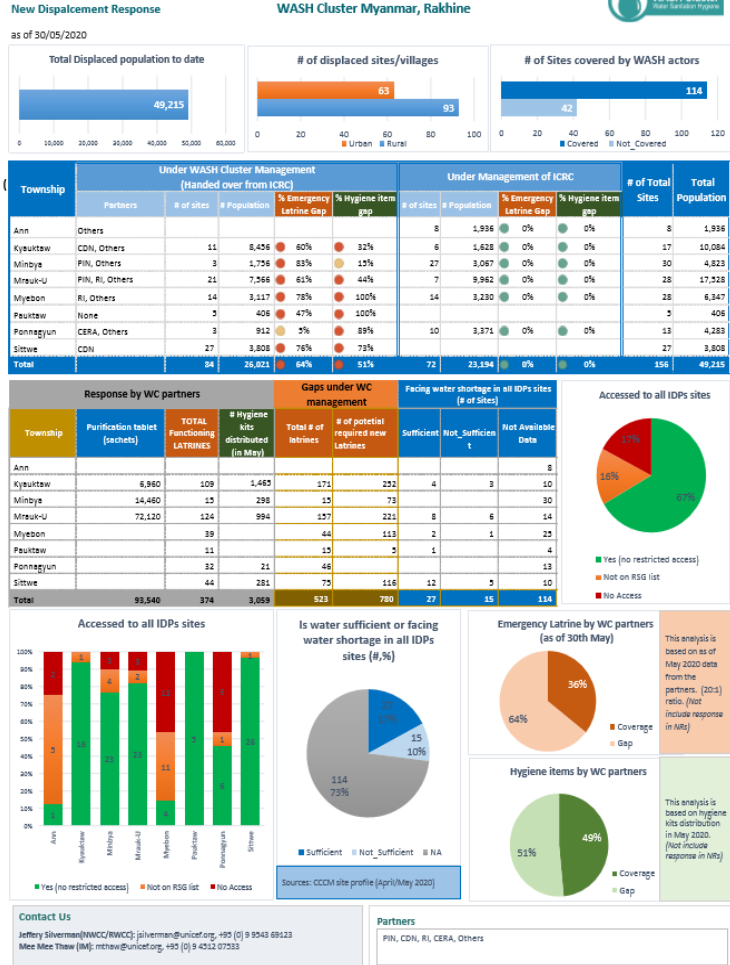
New Dispalcement Response

WASH Cluster Myanmar, Rakhine

Water Sanitation Hygiene

as of 30/05/2020

Total Displaced population to date

49,215

0 10,000 20,000 30,000 40,000 50,000 60,000

# of displaced sites/villages

63

93

0 20 40 60 80 100

Urban Rural

# of Sites covered by WASH actors

114

42

0 20 40 60 80 100 120

Covered Not_Covered

| Township | Under WASH Cluster Management (Handed over from ICRC) Partners | # of sites | # Population | % Emergency Latrine Gap | % Hygiene item gap | Under Management of ICRC # of sites | # Population | % Emergency Latrine Gap | % Hygiene item gap | # of Total Sites | Total Population |
|---|---|---|---|---|---|---|---|---|---|---|---|
| Ann | Others | | | | | 8 | 1,936 | | | 8 | 1,936 |
| Kyauktaw | CDN, Others | 11 | 8,456 | 60% | 32% | 6 | 1,628 | 0% | 0% | 17 | 10,084 |
| Minbya | PIN, Others | 3 | 1,756 | 83% | 15% | 27 | 3,067 | 0% | 0% | 30 | 4,823 |
| Mrauk-U | PIN, RI, Others | 21 | 7,566 | 61% | 44% | 7 | 9,962 | 0% | 0% | 28 | 17,528 |
| Myebon | RI, Others | 14 | 3,117 | 78% | 100% | 14 | 3,230 | 0% | 0% | 28 | 6,347 |
| Pauktaw | None | 5 | 406 | 47% | 100% | | | | | 5 | 406 |
| Ponnagyun | CERA, Others | 3 | 912 | 5% | 89% | 10 | 3,371 | 0% | 0% | 13 | 4,283 |
| Sittwe | CDN | 27 | 3,808 | 76% | 73% | | | | | 27 | 3,808 |
| Total | | 84 | 26,021 | 64% | 51% | 72 | 23,194 | 0% | 0% | 156 | 49,215 |

| Township | Response by WC partners: Purification tablet (sachets) | TOTAL Functioning LATRINES | # Hygiene kits distributed (in May) | Gaps under WC management: Total # of latrines | # of potetial required new Latrines | Facing water shortage in all IDPs sites (# of Sites): Sufficient | Not_Sufficient | Not Available Data |
|---|---|---|---|---|---|---|---|---|
| Ann | | | | | | | | 8 |
| Kyauktaw | 6,960 | 109 | 1,465 | 171 | 252 | 4 | 3 | 10 |
| Minbya | 14,460 | 15 | 298 | 15 | 73 | | | 30 |
| Mrauk-U | 72,120 | 124 | 994 | 157 | 221 | 8 | 6 | 14 |
| Myebon | | 39 | | 44 | 113 | 2 | 1 | 25 |
| Pauktaw | | 11 | | 15 | 5 | 1 | | 4 |
| Ponnagyun | | 32 | 21 | 46 | | | | 13 |
| Sittwe | | 44 | 281 | 75 | 116 | 12 | 5 | 10 |
| Total | 93,540 | 374 | 3,059 | 523 | 780 | 27 | 15 | 114 |

Accessed to all IDPs sites

17%
16%
67%

Yes (no restricted access)
Not on RSG list
No Access

Accessed to all IDPs sites

100% 90% 80% 70% 60% 50% 40% 30% 20% 10% 0%

Ann Kyauktaw Minbya Mrauk-U Myebon Pauktaw Ponnagyun Sittwe

Yes (no restricted access) Not on RSG list No Access

Is water sufficient or facing water shortage in all IDPs sites (#,%)

27 17%
15 10%
114 73%

Sufficient Not_Sufficient NA

Sources: CCCM site profile (April/May 2020)

Emergency Latrine by WC partners (as of 30th May)

36%
64%

Coverage
Gap

This analysis is based on as of May 2020 data from the partners. (20:1) ratio. (Not include response in NRs)

Hygiene items by WC partners

49%
51%

Coverage
Gap

This analysis is based on hygiene kits distribution in May 2020. (Not include response in NRs)

Contact Us

Jeffery Silverman(NWCC/RWCC): jsilverman@unicef.org, +95 (0) 9 9543 69123
Mee Mee Thaw (IM): mthaw@unicef.org, +95 (0) 9 4512 07533

Partners

PIN, CDN, RI, CERA, Others